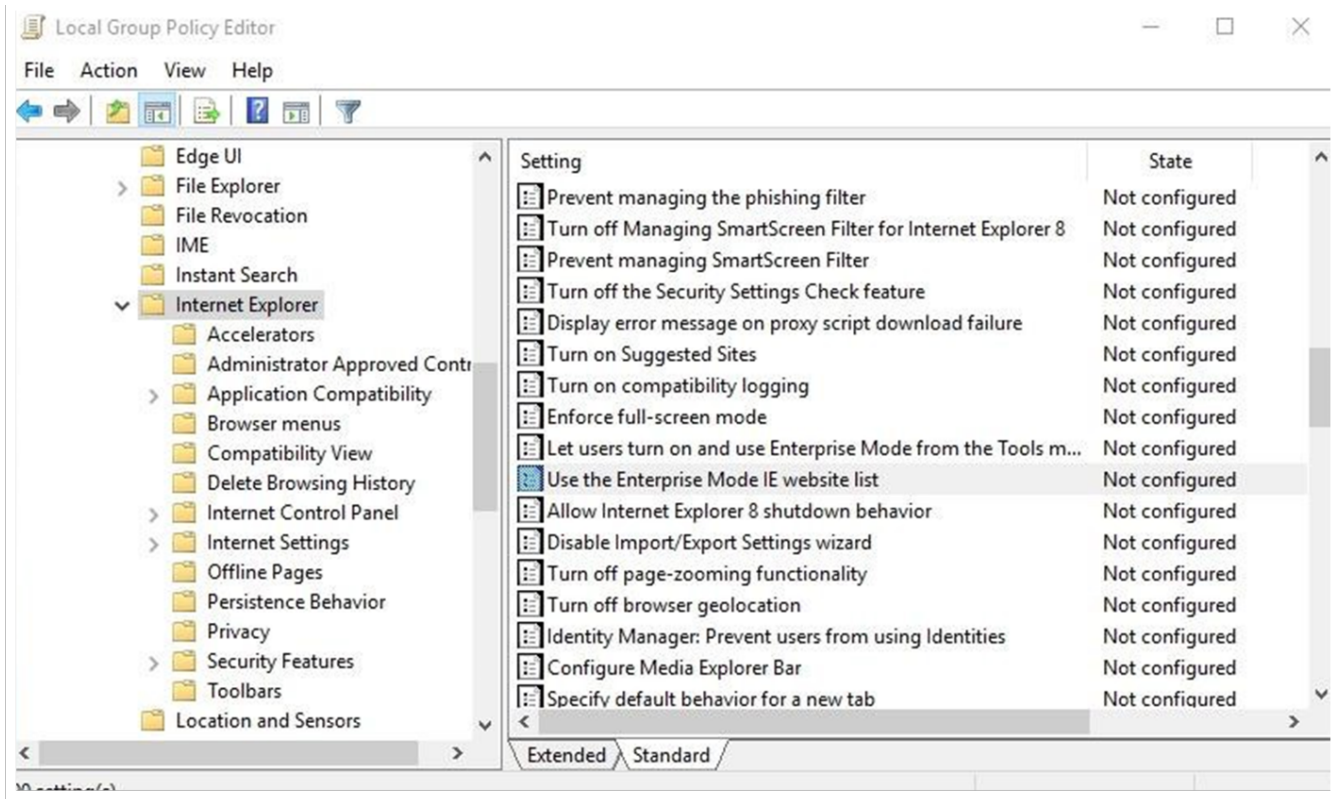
Local Group Policy Editor

File Action View Help

Edge UI
File Explorer
File Revocation
IME
Instant Search
Internet Explorer
Accelerators
Administrator Approved Contr
Application Compatibility
Browser menus
Compatibility View
Delete Browsing History
Internet Control Panel
Internet Settings
Offline Pages
Persistence Behavior
Privacy
Security Features
Toolbars
Location and Sensors

| Setting | State |
|---|---|
| Prevent managing the phishing filter | Not configured |
| Turn off Managing SmartScreen Filter for Internet Explorer 8 | Not configured |
| Prevent managing SmartScreen Filter | Not configured |
| Turn off the Security Settings Check feature | Not configured |
| Display error message on proxy script download failure | Not configured |
| Turn on Suggested Sites | Not configured |
| Turn on compatibility logging | Not configured |
| Enforce full-screen mode | Not configured |
| Let users turn on and use Enterprise Mode from the Tools m... | Not configured |
| Use the Enterprise Mode IE website list | Not configured |
| Allow Internet Explorer 8 shutdown behavior | Not configured |
| Disable Import/Export Settings wizard | Not configured |
| Turn off page-zooming functionality | Not configured |
| Turn off browser geolocation | Not configured |
| Identity Manager: Prevent users from using Identities | Not configured |
| Configure Media Explorer Bar | Not configured |
| Specify default behavior for a new tab | Not configured |

Extended Standard

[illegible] setting(s)